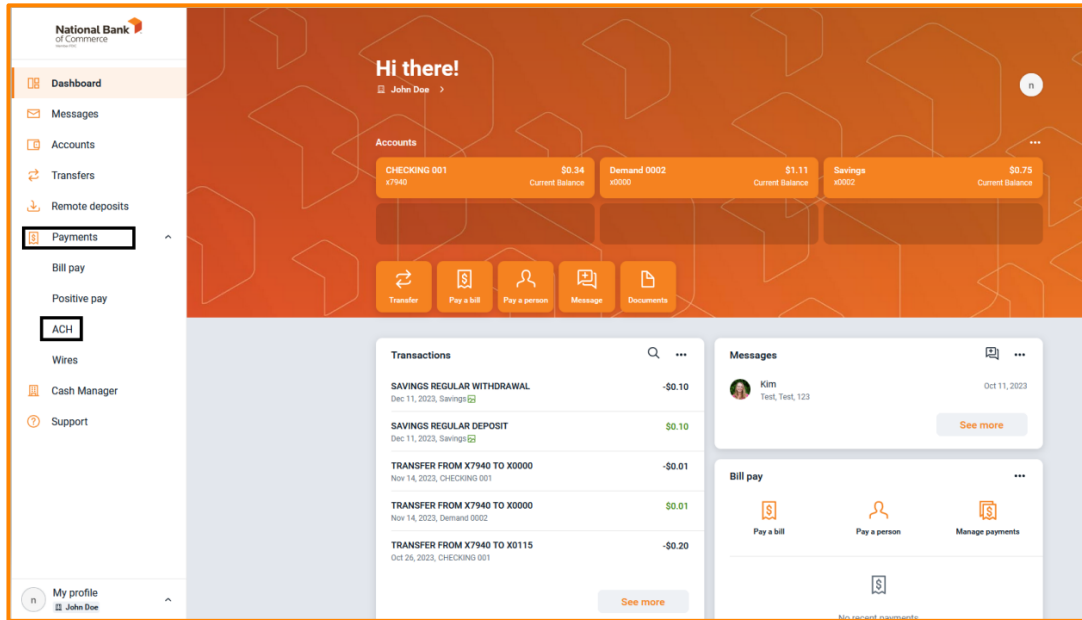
National Bank of Commerce
Member FDIC

Dashboard
Messages
Accounts
Transfers
Remote deposits
Payments
Bill pay
Positive pay
ACH
Wires
Cash Manager
Support

n
My profile
John Doe

Hi there!
John Doe

n

Accounts

CHECKING 001
x7940
$0.34
Current Balance

Demand 0002
x0000
$1.11
Current Balance

Savings
x0002
$0.75
Current Balance

Transfer
Pay a bill
Pay a person
Message
Documents

Transactions

SAVINGS REGULAR WITHDRAWAL
Dec 11, 2023, Savings
-$0.10

SAVINGS REGULAR DEPOSIT
Dec 11, 2023, Savings
$0.10

TRANSFER FROM X7940 TO X0000
Nov 14, 2023, CHECKING 001
-$0.01

TRANSFER FROM X7940 TO X0000
Nov 14, 2023, Demand 0002
$0.01

TRANSFER FROM X7940 TO X0115
Oct 26, 2023, CHECKING 001
-$0.20

See more

Messages

Kim
Test, Test, 123
Oct 11, 2023

See more

Bill pay

Pay a bill
Pay a person
Manage payments

No recent payments